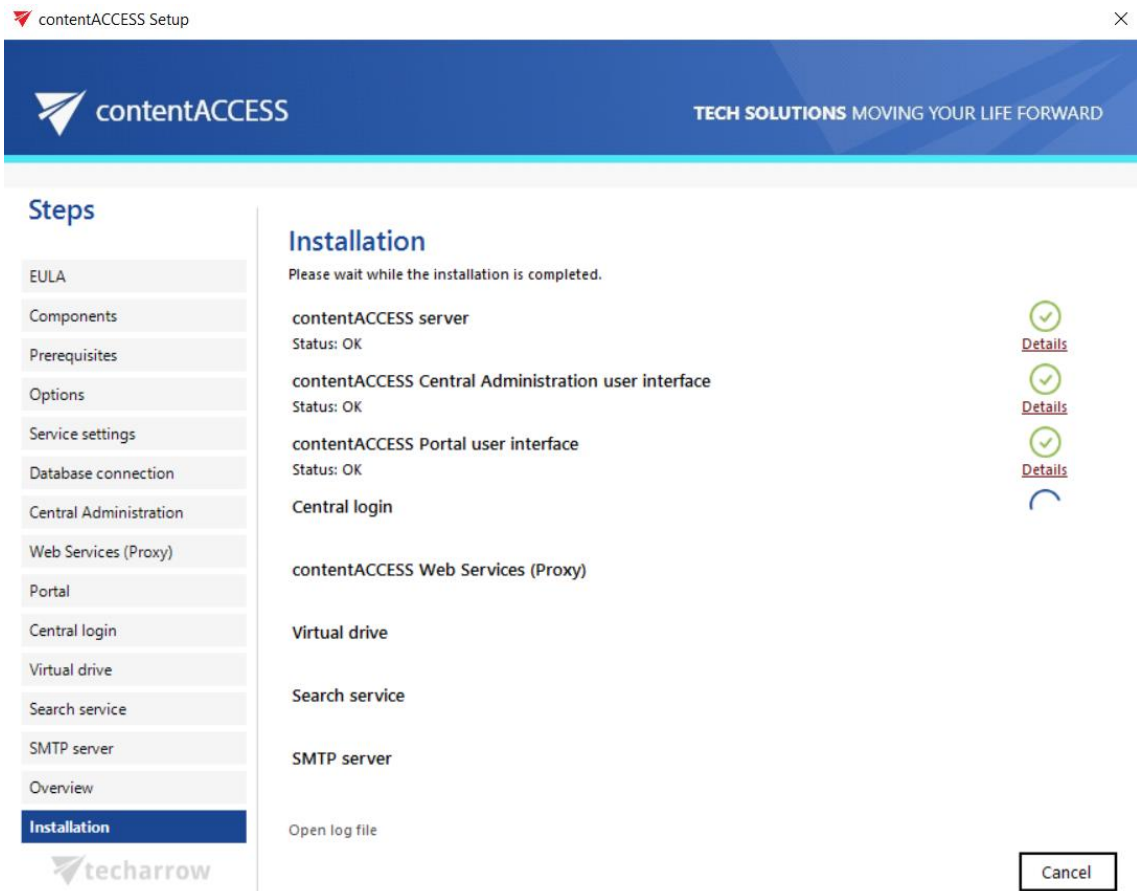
contentACCESS Setup

contentACCESS

TECH SOLUTIONS MOVING YOUR LIFE FORWARD

Steps

EULA
Components
Prerequisites
Options
Service settings
Database connection
Central Administration
Web Services (Proxy)
Portal
Central login
Virtual drive
Search service
SMTP server
Overview
Installation

techarrow

Installation

Please wait while the installation is completed.

contentACCESS server
Status: OK
Details

contentACCESS Central Administration user interface
Status: OK
Details

contentACCESS Portal user interface
Status: OK
Details

Central login

contentACCESS Web Services (Proxy)

Virtual drive

Search service

SMTP server

Open log file

Cancel